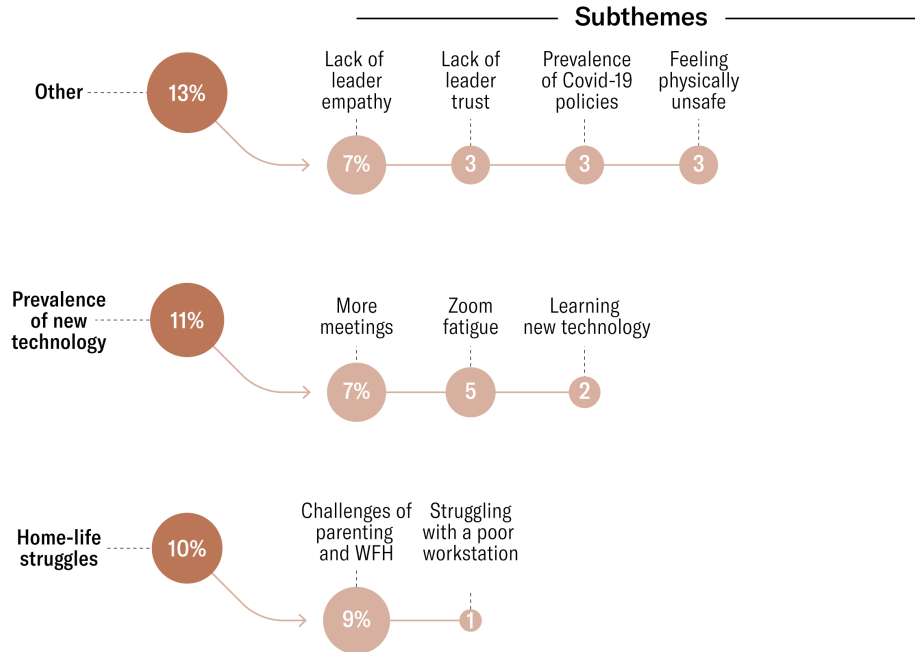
Subthemes

Other
13%
Lack of leader empathy
7%
Lack of leader trust
3
Prevalence of Covid-19 policies
3
Feeling physically unsafe
3

Prevalence of new technology
11%
More meetings
7%
Zoom fatigue
5
Learning new technology
2

Home-life struggles
10%
Challenges of parenting and WFH
9%
Struggling with a poor workstation
1